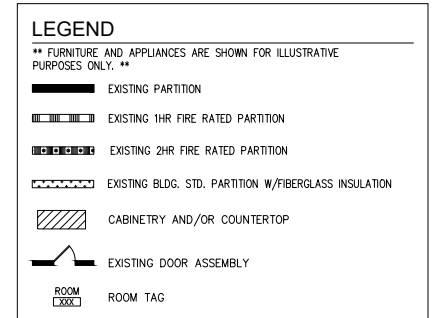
LEGEND

** FURNITURE AND APPLIANCES ARE SHOWN FOR ILLUSTRATIVE PURPOSES ONLY. **

EXISTING PARTITION

EXISTING 1HR FIRE RATED PARTITION

EXISTING 2HR FIRE RATED PARTITION

EXISTING BLDG. STD. PARTITION W/FIBERGLASS INSULATION

CABINETRY AND/OR COUNTERTOP

EXISTING DOOR ASSEMBLY

ROOM
XXX
ROOM TAG